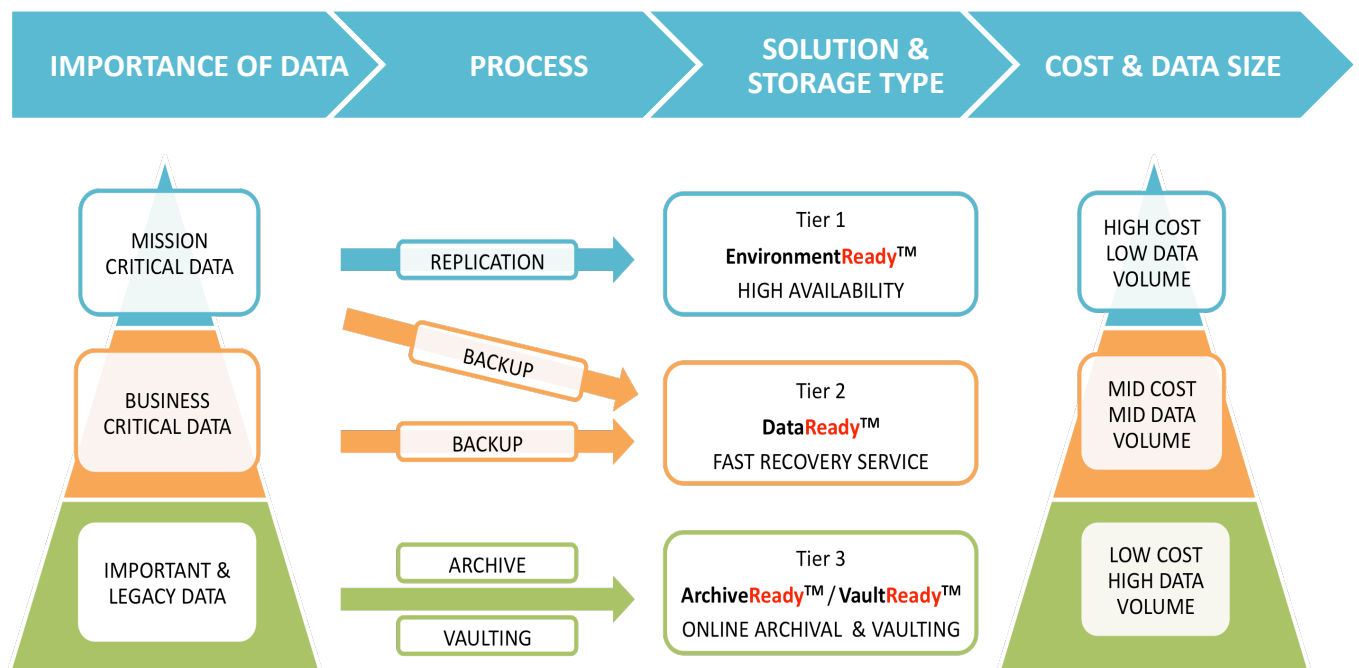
IMPORTANCE OF DATA

PROCESS

SOLUTION & STORAGE TYPE

COST & DATA SIZE

MISSION CRITICAL DATA

REPLICATION

Tier 1
EnvironmentReady™
HIGH AVAILABILITY

HIGH COST LOW DATA VOLUME

BACKUP

BUSINESS CRITICAL DATA

BACKUP

Tier 2
DataReady™
FAST RECOVERY SERVICE

MID COST MID DATA VOLUME

IMPORTANT & LEGACY DATA

ARCHIVE

VAULTING

Tier 3
ArchiveReady™ / VaultReady™
ONLINE ARCHIVAL & VAULTING

LOW COST HIGH DATA VOLUME